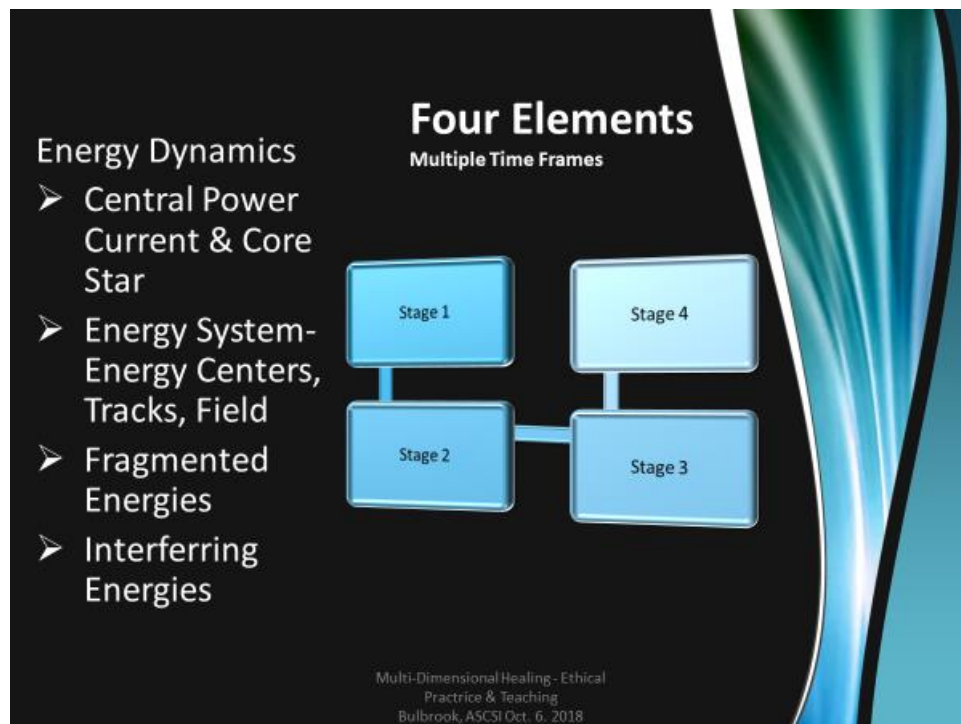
Four Elements
Multiple Time Frames

Energy Dynamics
➢ Central Power Current & Core Star
➢ Energy System- Energy Centers, Tracks, Field
➢ Fragmented Energies
➢ Interferring Energies

Stage 1

Stage 4

Stage 2

Stage 3

Multi-Dimensional Healing - Ethical Practrice & Teaching
Bulbrook, ASCSI Oct. 6. 2018